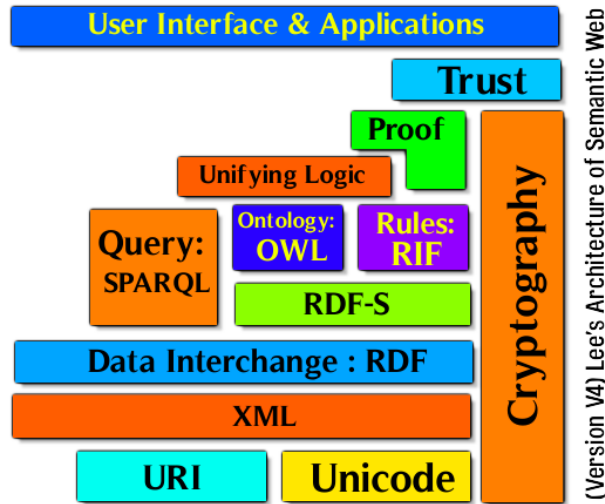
User Interface & Applications

Trust

Proof

Unifying Logic

Query: SPARQL

Ontology: OWL

Rules: RIF

RDF-S

Data Interchange : RDF

XML

URI

Unicode

Cryptography

(Version V4) Lee's Architecture of Semantic Web